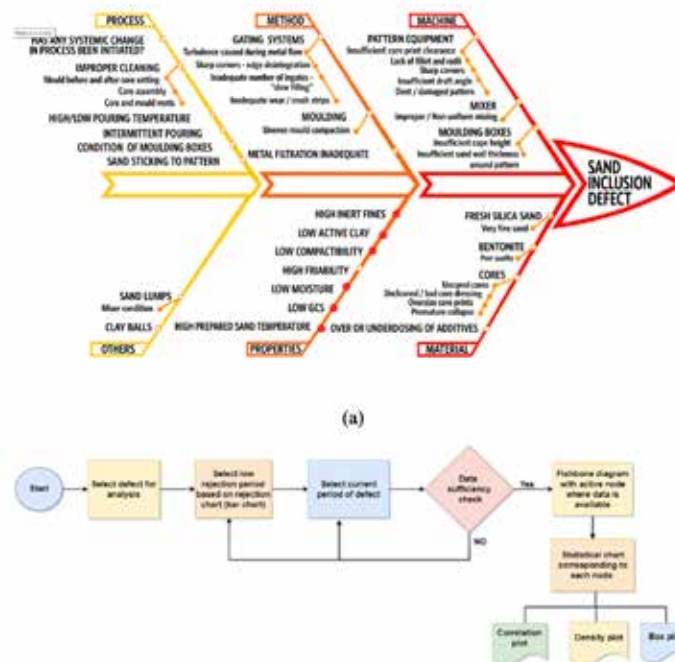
PROCESS

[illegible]

HAS ANY SYSTEMIC CHANGE IN PROCESS BEEN INITIATED?

IMPROPER CLEANING
Should before and after core setting
Core assembly
Core and mould mats

HIGH/LOW POURING TEMPERATURE
INTERMITTENT POURING
CONDITION OF MOULDING BOXES
SAND STICKING TO PATTERN

METHOD

GATING SYSTEMS
Turbulence caused during metal flow
Sharp corners - edge disintegration
Inadequate number of ingates - "slow filling"
Inadequate wear / crush strips

MOULDING
Uneven mould compaction

METAL FILTRATION INADEQUATE

MACHINE

PATTERN EQUIPMENT
Insufficient core print clearance
Lack of fillet and radii
Sharp corners
Insufficient draft angle
Dent / damaged pattern

MIXER
Improper / Non uniform mixing

MOULDING BOXES
Insufficient cope height
Insufficient sand wall thickness around pattern

SAND INCLUSION DEFECT

HIGH INERT FINES
LOW ACTIVE CLAY
LOW COMPACTIBILITY
HIGH FRIABILITY
LOW MOISTURE
LOW GCS
HIGH PREPARED SAND TEMPERATURE

FRESH SILICA SAND
Very fine sand

BENTONITE
Poor quality

CORES
Bloated cores
Deformed / bad core dressing
Oversize core prints
Premature collapse

OVER OR UNDERDOSING OF ADDITIVES

SAND LUMPS
Mixer condition

CLAY BALLS

OTHERS

PROPERTIES

MATERIAL

(a)

Start

Select defect for analysis

Select low rejection period based on rejection chart (bar chart)

Select current period of defect

Data sufficiency check

Yes

NO

Fishbone diagram with active node where data is available

Statistical chart corresponding to each node

Correlation plot

Density plot

Box pl